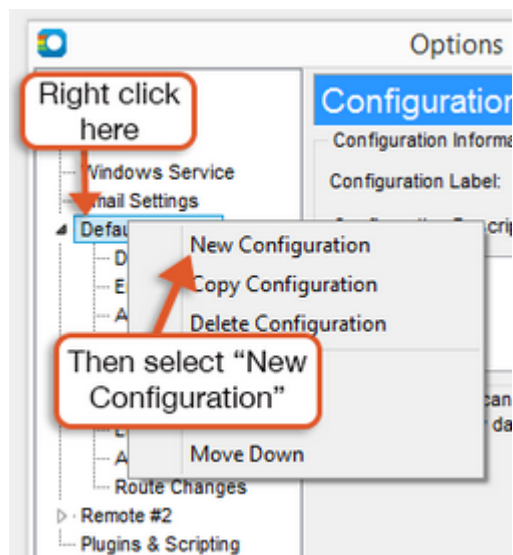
Options

Right click here

Windows Service
Email Settings
Defau
D
E
A

New Configuration
Copy Configuration
Delete Configuration

Then select "New Configuration"

Move Down

L
A
Route Changes
Remote #2
Plugins & Scripting

Configuration
Configuration Informa
Configuration Label:
Configuration Descrip
can
da